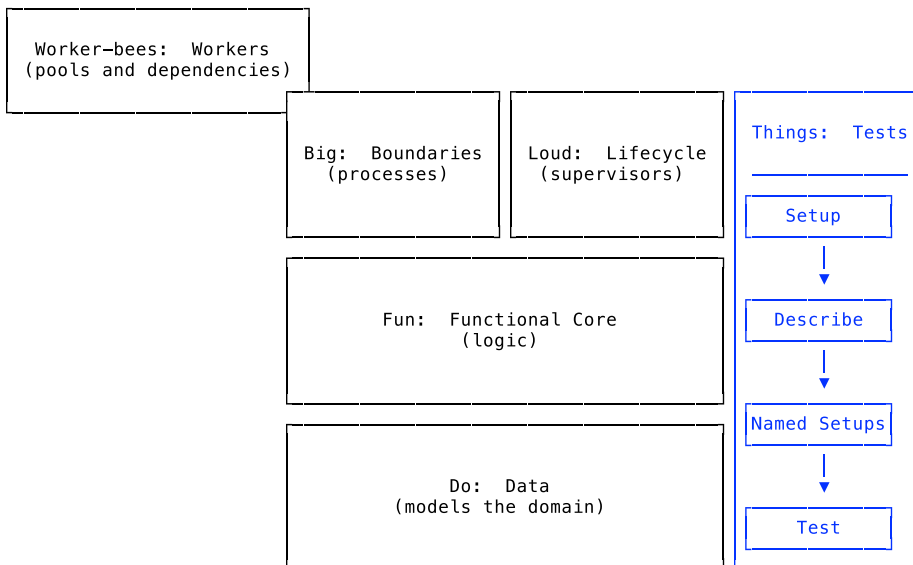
Worker–bees: Workers
(pools and dependencies)

Big: Boundaries
(processes)

Loud: Lifecycle
(supervisors)

Things: Tests

Setup

Describe

Named Setups

Test

Fun: Functional Core
(logic)

Do: Data
(models the domain)